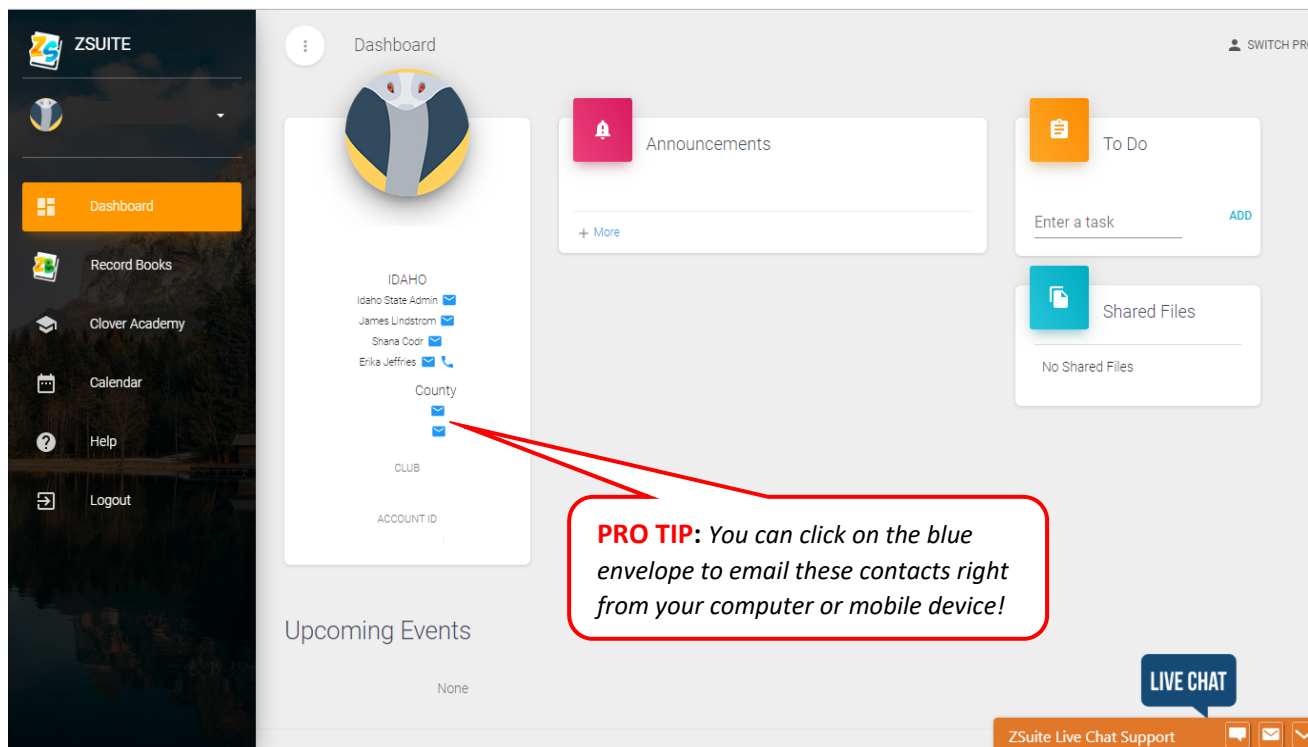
ZSUITE

Dashboard

Record Books

Clover Academy

Calendar

Help

Logout

Dashboard

SWITCH PR

IDAHO

Idaho State Admin

James Lindstrom

Shana Codr

Erika Jeffries

County

CLUB

ACCOUNT ID

Announcements

+ More

To Do

Enter a task

ADD

Shared Files

No Shared Files

**PRO TIP:** *You can click on the blue envelope to email these contacts right from your computer or mobile device!*

Upcoming Events

None

LIVE CHAT

ZSuite Live Chat Support